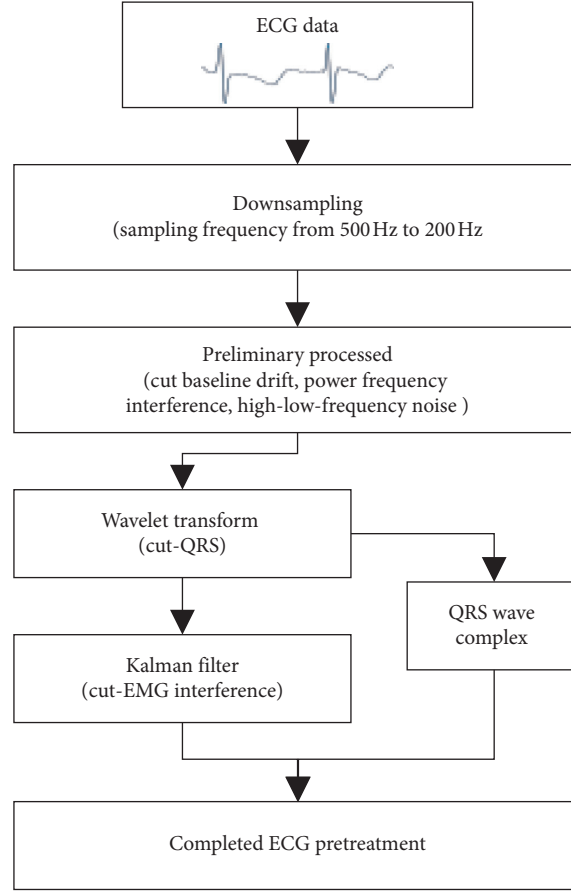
ECG data

Downsampling
(sampling frequency from 500 Hz to 200 Hz

Preliminary processed
(cut baseline drift, power frequency interference, high-low-frequency noise )

Wavelet transform
(cut-QRS)

QRS wave complex

Kalman filter
(cut-EMG interference)

Completed ECG pretreatment